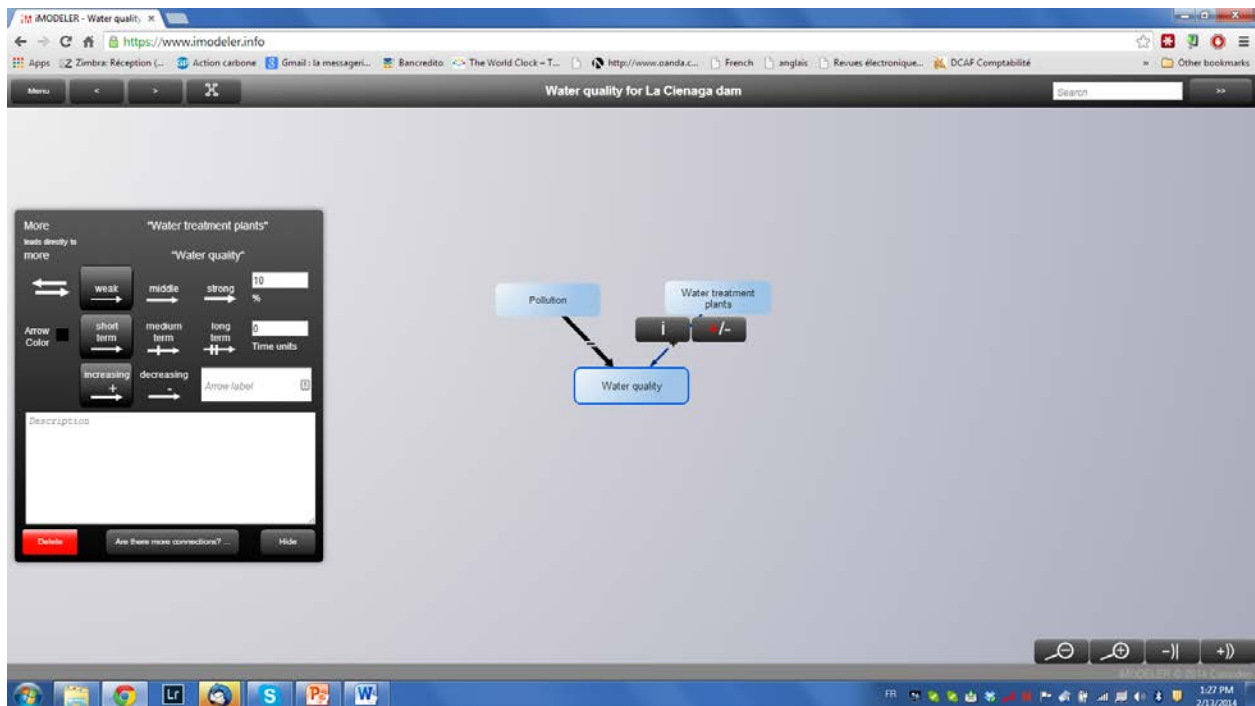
iMODELER - Water quality ×

https://www.imodeler.info

Apps Zimbra: Réception (... Action carbone Gmail : la messageri... Bancredito The World Clock – T... http://www.oanda.c... French anglais Revues électronique... DCAF Comptabilité » Other bookmarks

Menu < > X

Water quality for La Cienaga dam

Search

>>

More

leads directly to

more

"Water treatment plants"

"Water quality"

weak

middle

strong

10

%

Arrow Color

short term

medium term

long term

0

Time units

increasing +

decreasing -

Arrow label

Description

Delete

Are there more connections? ...

Hide

Pollution

Water treatment plants

i

+/-

Water quality

iMODELER © 2014 Consideo

FR

1:27 PM

2/13/2014